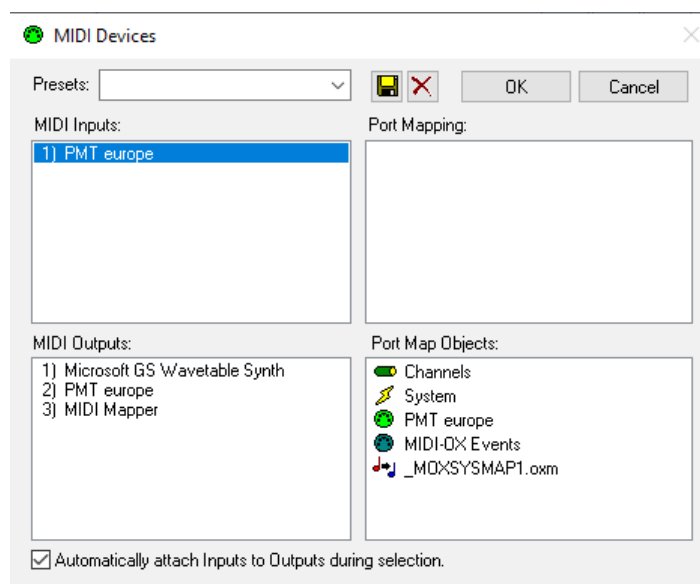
MIDI Devices

Presets:

OK

Cancel

MIDI Inputs:

1) PMT europe

Port Mapping:

MIDI Outputs:

1) Microsoft GS Wavetable Synth
2) PMT europe
3) MIDI Mapper

Port Map Objects:

Channels
System
PMT europe
MIDI-OX Events
_MOXSYSMAP1.oxm

Automatically attach Inputs to Outputs during selection.